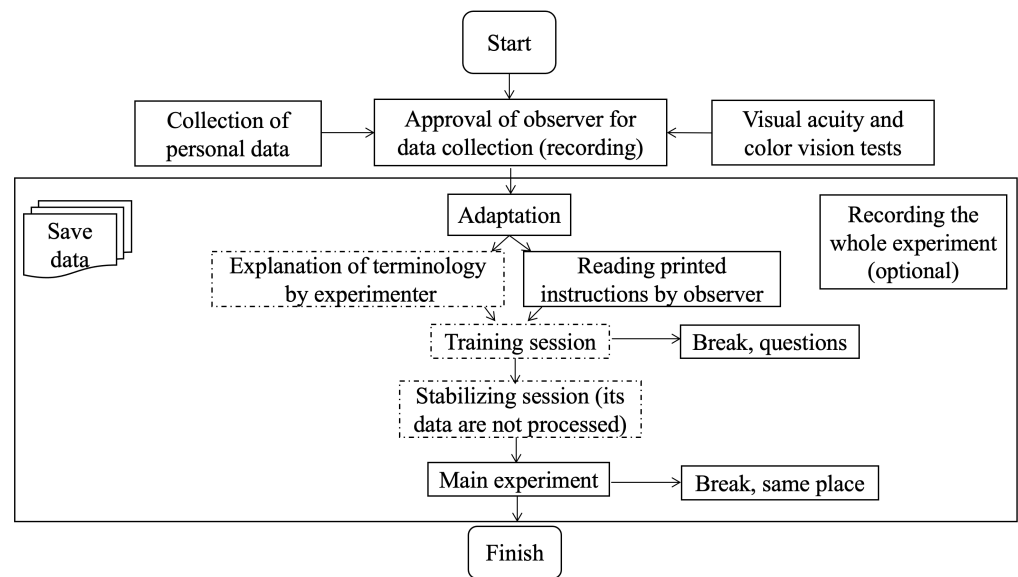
Start

Collection of personal data

Approval of observer for data collection (recording)

Visual acuity and color vision tests

Save data

Adaptation

Recording the whole experiment (optional)

Explanation of terminology by experimenter

Reading printed instructions by observer

Training session

Break, questions

Stabilizing session (its data are not processed)

Main experiment

Break, same place

Finish